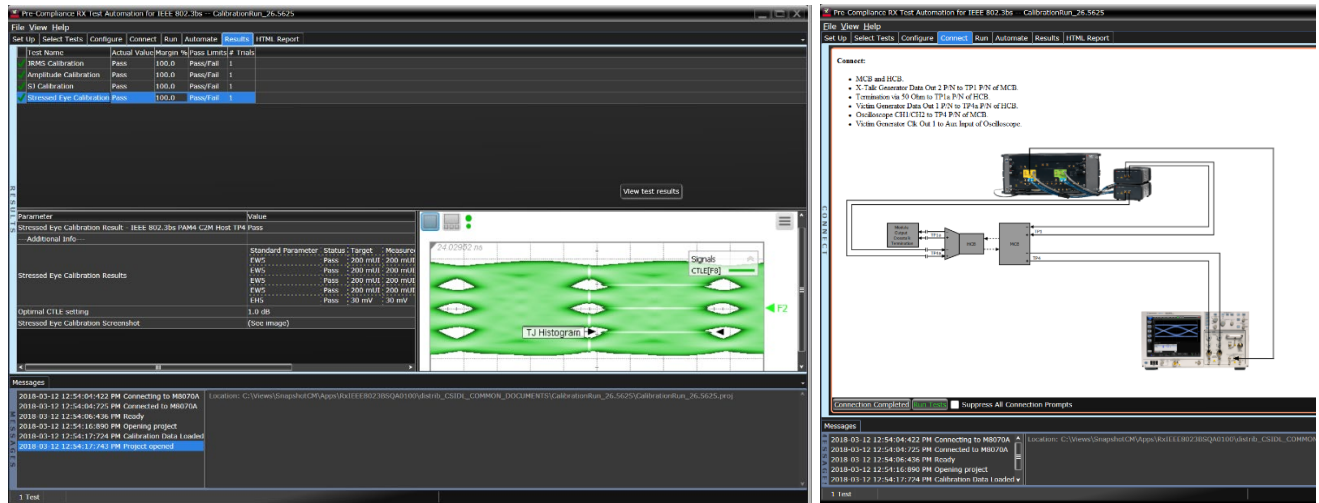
Pre-Compliance RX Test Automation for IEEE 802.3bs -- CalibrationRun_26.5625

File View Help

Set Up | Select Tests | Configure | Connect | Run | Automate | Results | HTML Report

| Test Name | Actual Value | Margin % | Pass Limits | # Trials |
|---|---|---|---|---|
| JRMS Calibration | Pass | 100.0 | Pass/Fail | 1 |
| Amplitude Calibration | Pass | 100.0 | Pass/Fail | 1 |
| SJ Calibration | Pass | 100.0 | Pass/Fail | 1 |
| Stressed Eye Calibration | Pass | 100.0 | Pass/Fail | 1 |

View test results

| Parameter | Value |
|---|---|
| Stressed Eye Calibration Result - IEEE 802.3bs PAM4 C2M Host TP4 Pass | |
| ---Additional Info--- | |
| Stressed Eye Calibration Results | |
| Optimal CTLE setting | 1.0 dB |
| Stressed Eye Calibration Screenshot | (See image) |

| Standard Parameter | Status | Target | Measure |
|---|---|---|---|
| EW5 | Pass | 200 mUI | 200 mUI |
| EW5 | Pass | 200 mUI | 200 mUI |
| EW5 | Pass | 200 mUI | 200 mUI |
| EW5 | Pass | 200 mUI | 200 mUI |
| EH5 | Pass | 30 mV | 30 mV |

24.02982 ns

Signals

CTLE[F3]

F2

TJ Histogram

Messages

2018-03-12 12:54:04:422 PM Connecting to M8070A
2018-03-12 12:54:04:725 PM Connected to M8070A
2018-03-12 12:54:06:436 PM Ready
2018-03-12 12:54:16:890 PM Opening project
2018-03-12 12:54:17:724 PM Calibration Data Loaded
2018-03-12 12:54:17:743 PM Project opened

Location: C:\Views\SnapshotCM\Apps\RxIEEE8023BSQA0100\distrib_CSIDL_COMMON_DOCUMENTS\CalibrationRun_26.5625\CalibrationRun_26.5625.proj

1 Test

Pre-Compliance RX Test Automation for IEEE 802.3bs -- CalibrationRun_26.5625

File View Help

Set Up | Select Tests | Configure | Connect | Run | Automate | Results | HTML Report

Connect:

• MCB and HCB.
• X-Talk Generator Data Out 2 P/N to TP1 P/N of MCB.
• Termination via 50 Ohm to TP1a P/N of HCB.
• Victim Generator Data Out 1 P/N to TP4a P/N of HCB.
• Oscilloscope CH1/CH3 to TP4 P/N of MCB.
• Victim Generator Clk Out 1 to Aux Input of Oscilloscope.

HCB

MCB

CONNECT

Connection Completed | Run Tests | Suppress All Connection Prompts

Messages

2018-03-12 12:54:04:422 PM Connecting to M8070A
2018-03-12 12:54:04:725 PM Connected to M8070A
2018-03-12 12:54:06:436 PM Ready
2018-03-12 12:54:16:890 PM Opening project
2018-03-12 12:54:17:724 PM Calibration Data Loaded

Location: C:\Views\SnapshotCM\Apps\RxIEEE8023BSQA0100\distrib_CSIDL_COMMON

1 Test